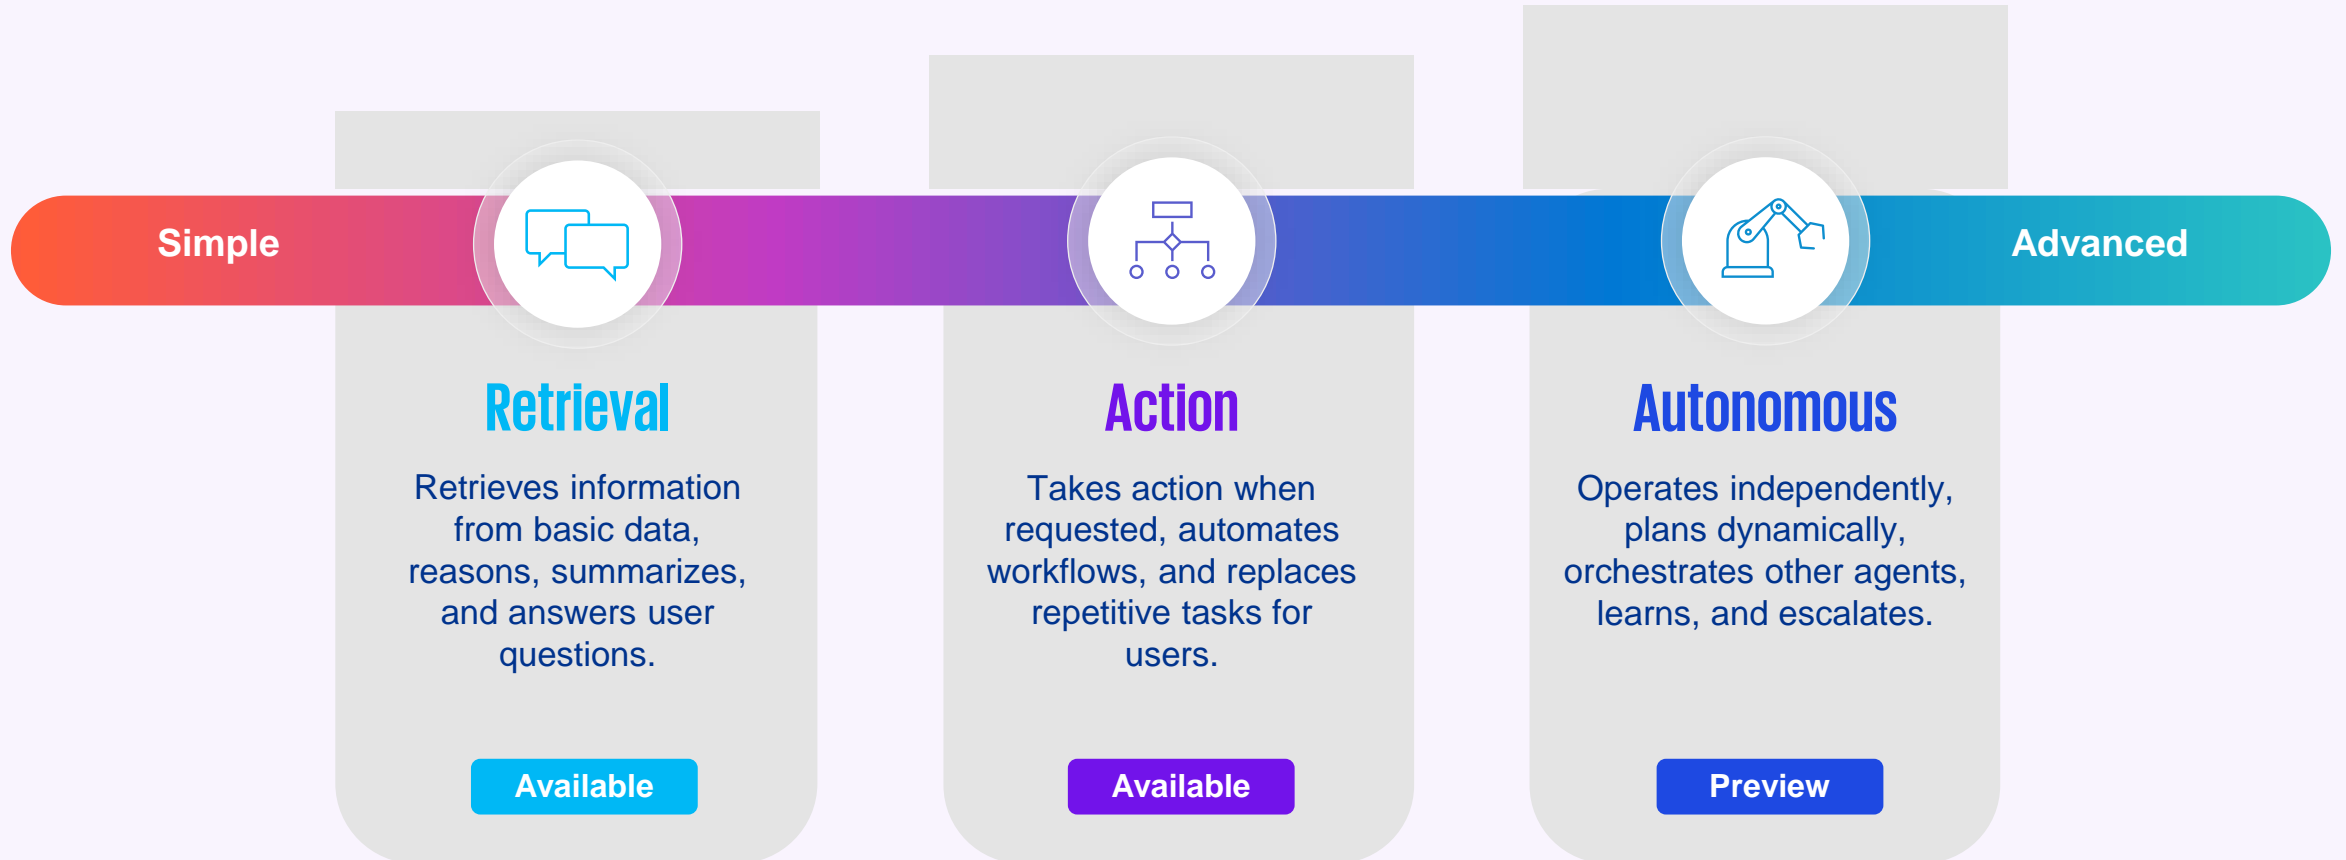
Simple

Advanced

Retrieval

Retrieves information from basic data, reasons, summarizes, and answers user questions.

Available

Action

Takes action when requested, automates workflows, and replaces repetitive tasks for users.

Available

Autonomous

Operates independently, plans dynamically, orchestrates other agents, learns, and escalates.

Preview